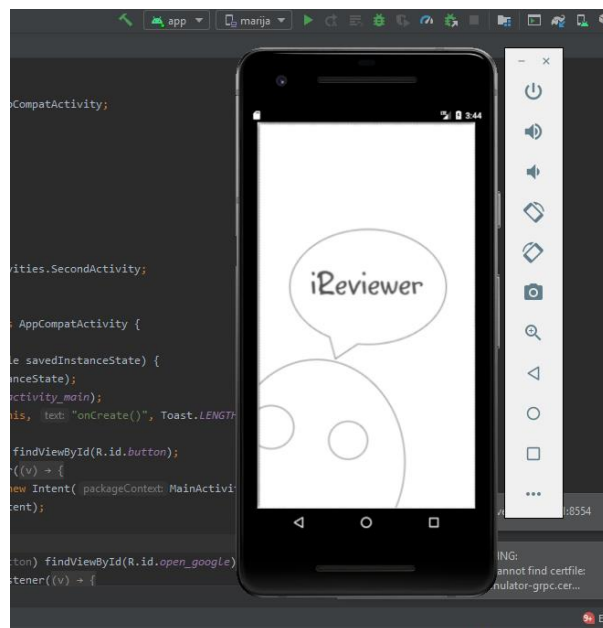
app ▾ marija ▾

pCompatActivity;

vities.SecondActivity;

AppCompatActivity {

le savedInstanceState) {
anceState);
ctivity_main);
his, text: "onCreate()", Toast.LENGTH

findViewById(R.id.button);
r((v) → {
new Intent( packageContext: MainActivi
tent);

tton) findViewById(R.id.open_google)
stener((v) → {

3:44

iReviewer

– ×

ING:
annot find certfile:
nulator-grpc.cer...

:8554

...